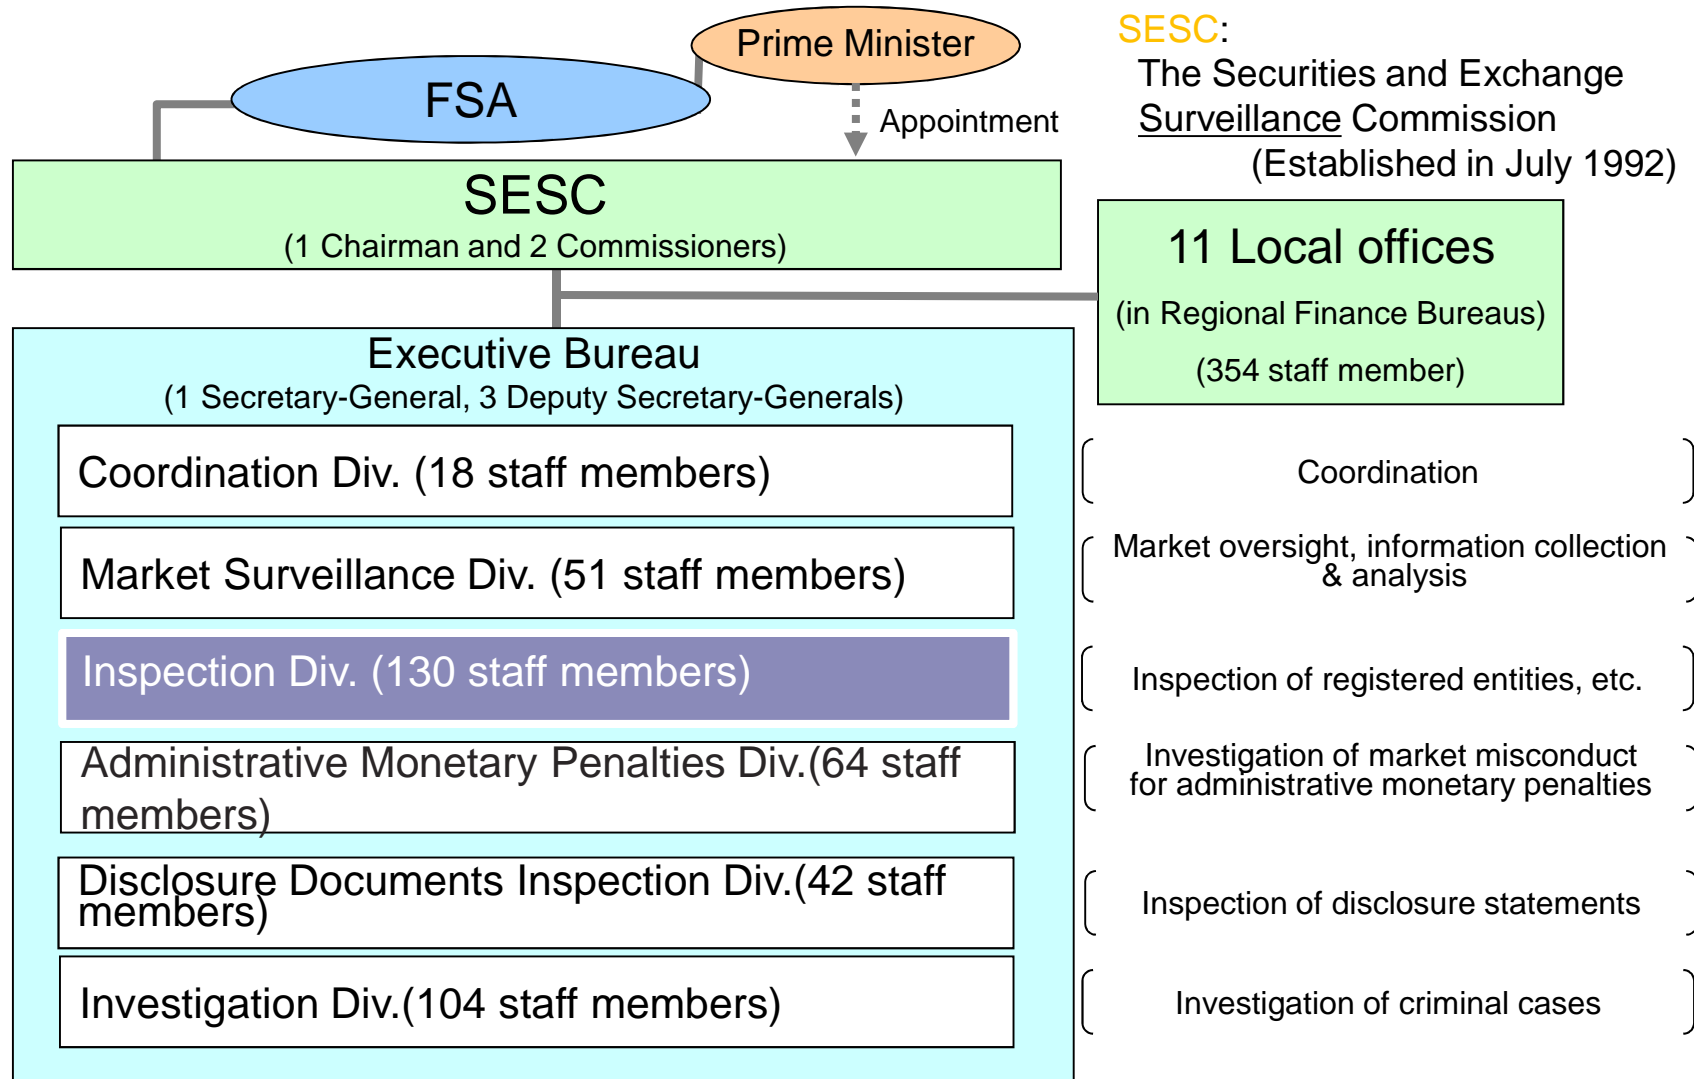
Prime Minister

FSA

Appointment

SESC:
The Securities and Exchange Surveillance Commission
(Established in July 1992)

SESC
(1 Chairman and 2 Commissioners)

11 Local offices
(in Regional Finance Bureaus)
(354 staff member)

Executive Bureau
(1 Secretary-General, 3 Deputy Secretary-Generals)

Coordination Div. (18 staff members)

Coordination

Market Surveillance Div. (51 staff members)

Market oversight, information collection & analysis

Inspection Div. (130 staff members)

Inspection of registered entities, etc.

Administrative Monetary Penalties Div.(64 staff members)

Investigation of market misconduct for administrative monetary penalties

Disclosure Documents Inspection Div.(42 staff members)

Inspection of disclosure statements

Investigation Div.(104 staff members)

Investigation of criminal cases